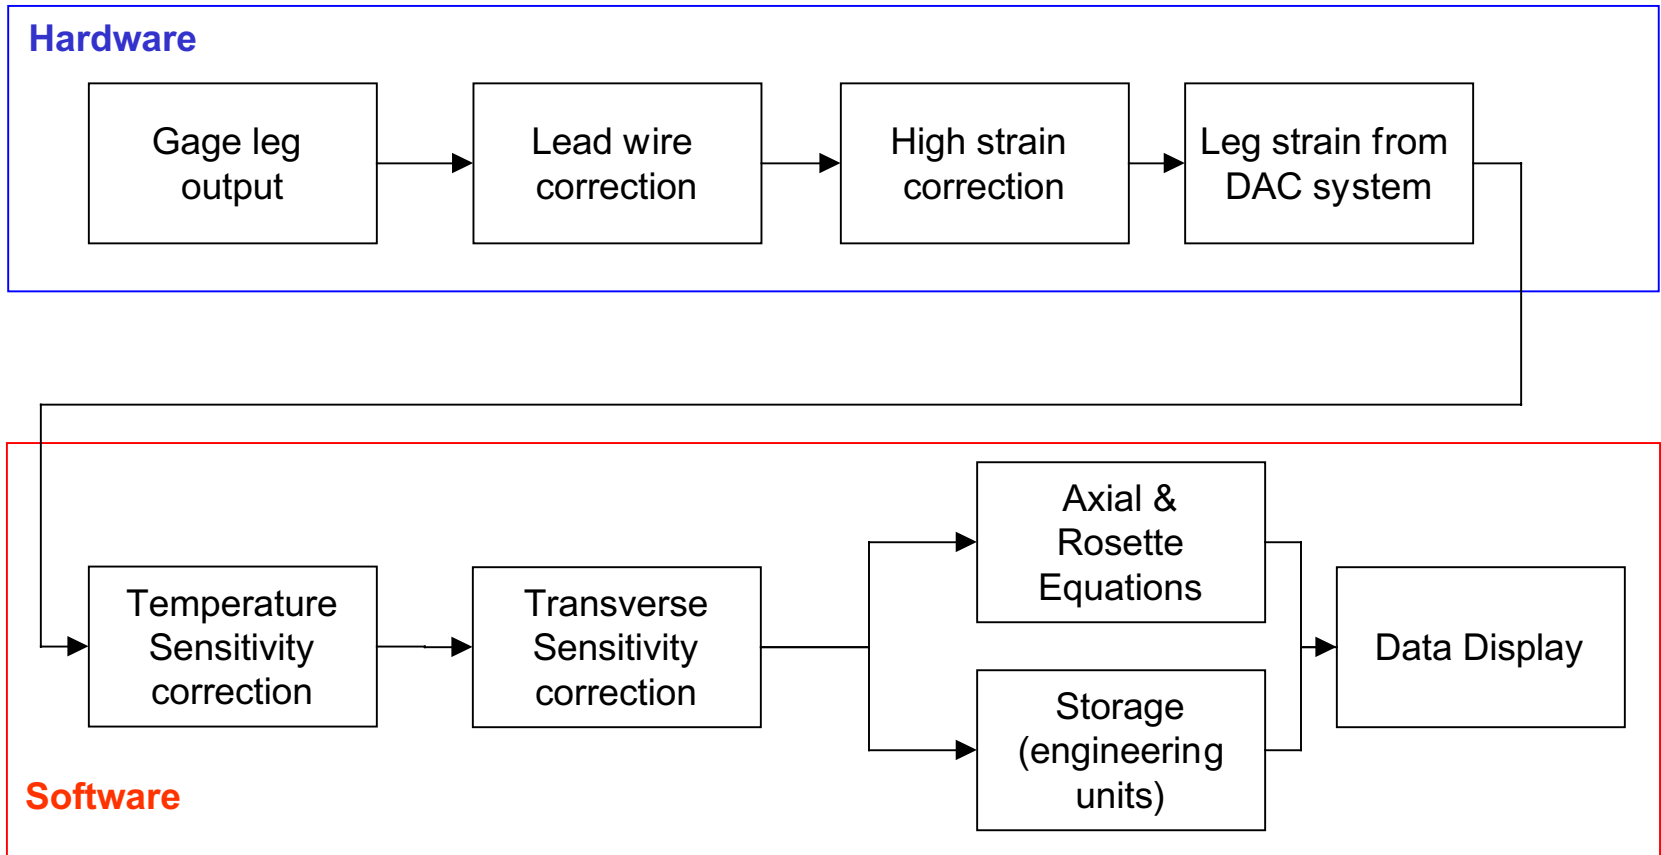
Hardware

Gage leg output

Lead wire correction

High strain correction

Leg strain from DAC system

Temperature Sensitivity correction

Transverse Sensitivity correction

Axial & Rosette Equations

Storage (engineering units)

Data Display

Software